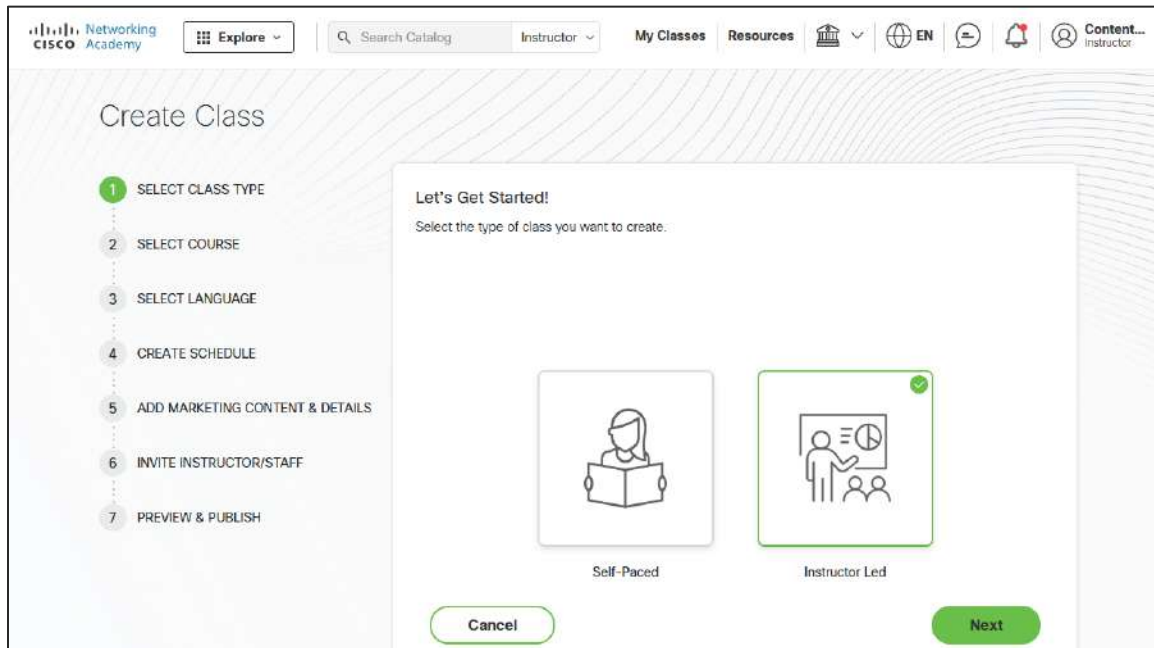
cisco Networking Academy

Explore

Search Catalog

Instructor

My Classes

Resources

EN

Content... Instructor

Create Class

1 SELECT CLASS TYPE

2 SELECT COURSE

3 SELECT LANGUAGE

4 CREATE SCHEDULE

5 ADD MARKETING CONTENT & DETAILS

6 INVITE INSTRUCTOR/STAFF

7 PREVIEW & PUBLISH

Let's Get Started!

Select the type of class you want to create.

Self-Paced

Instructor Led

Cancel

Next